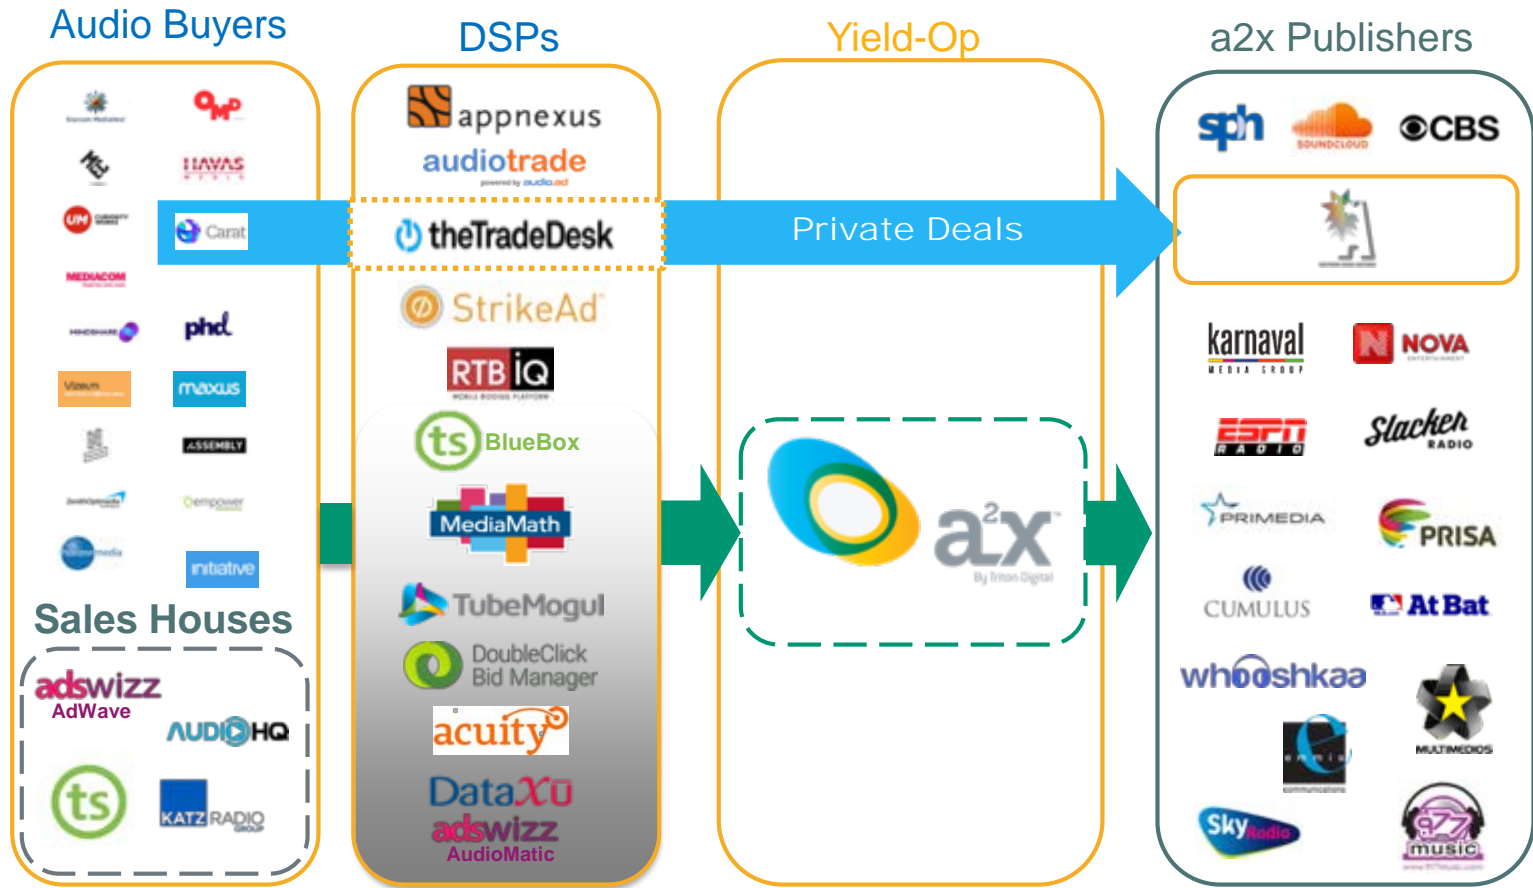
Audio Buyers

OMD
HAVAS
UM
MEDIACOM
Carat
phd
MINDSHARE
Vizeum
maxus
ASSEMBLY
empower
initiative

Sales Houses

adswizz
AdWave
AUDIOHQ
ts
KATZ RADIO GROUP

DSPs

appnexus
audiotrade
powered by audio.ad
theTradeDesk
StrikeAd
RTB iQ
ts BlueBox
MediaMath
TubeMogul
DoubleClick Bid Manager
acuity
DataXu
adswizz
AudioMatic

Yield-Op

Private Deals

a2x
By Triton Digital

a2x Publishers

sph
SOUNDCLOUD
CBS
karnaval
MEDIA GROUP
NOVA
ESPN RADIO
Slacker RADIO
PRIMEDIA
PRISA
CUMULUS
At Bat
whooshkaa
MULTIMEDIOS
SkyRadio
music